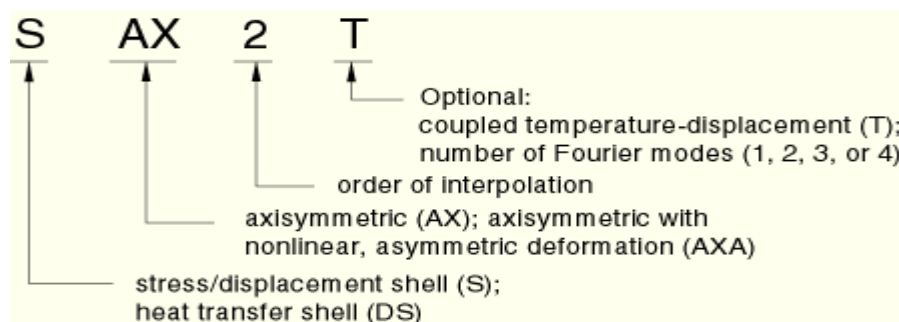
S AX 2 T

Optional:
coupled temperature-displacement (T);
number of Fourier modes (1, 2, 3, or 4)

order of interpolation

axisymmetric (AX); axisymmetric with nonlinear, asymmetric deformation (AXA)

stress/displacement shell (S);
heat transfer shell (DS)